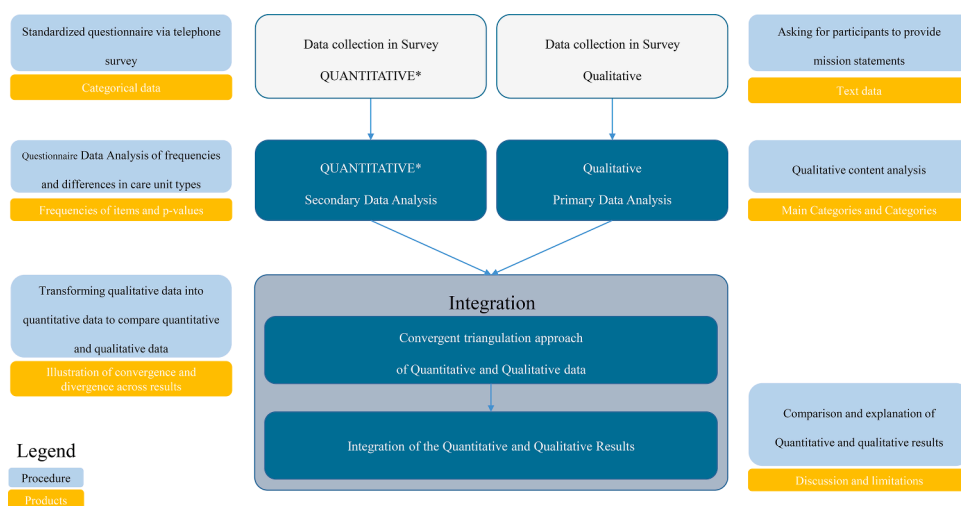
Standardized questionnaire via telephone survey

Categorical data

Data collection in Survey QUANTITATIVE*

Data collection in Survey Qualitative

Asking for participants to provide mission statements

Text data

Questionnaire Data Analysis of frequencies and differences in care unit types

Frequencies of items and p-values

QUANTITATIVE* Secondary Data Analysis

Qualitative Primary Data Analysis

Qualitative content analysis

Main Categories and Categories

Transforming qualitative data into quantitative data to compare quantitative and qualitative data

Illustration of convergence and divergence across results

Integration

Convergent triangulation approach of Quantitative and Qualitative data

Integration of the Quantitative and Qualitative Results

Comparison and explanation of Quantitative and qualitative results

Discussion and limitations

Legend

Procedure

Products